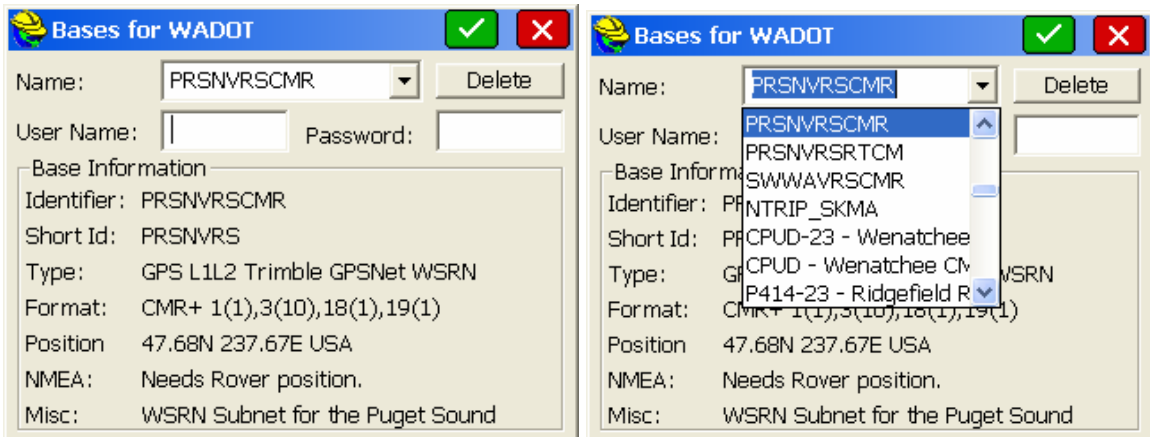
Bases for WADOT

Name: PRSNVRSCMR Delete

User Name: Password:

Base Information

Identifier: PRSNVRSCMR

Short Id: PRSNVRS

Type: GPS L1L2 Trimble GPSNet WSRN

Format: CMR+ 1(1),3(10),18(1),19(1)

Position 47.68N 237.67E USA

NMEA: Needs Rover position.

Misc: WSRN Subnet for the Puget Sound

Bases for WADOT

Name: PRSNVRSCMR Delete

User Name:

PRSNVRSCMR
PRSNVRSRTCM
SWWAVRSCMR
NTRIP_SKMA
CPUD-23 - Wenatchee
CPUD - Wenatchee CM
P414-23 - Ridgefield R

Base Inform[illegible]

Identifier: P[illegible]

Short Id: P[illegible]

Type: G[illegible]WSRN

Format: CMR+ 1(1),3(10),18(1),19(1)

Position 47.68N 237.67E USA

NMEA: Needs Rover position.

Misc: WSRN Subnet for the Puget Sound